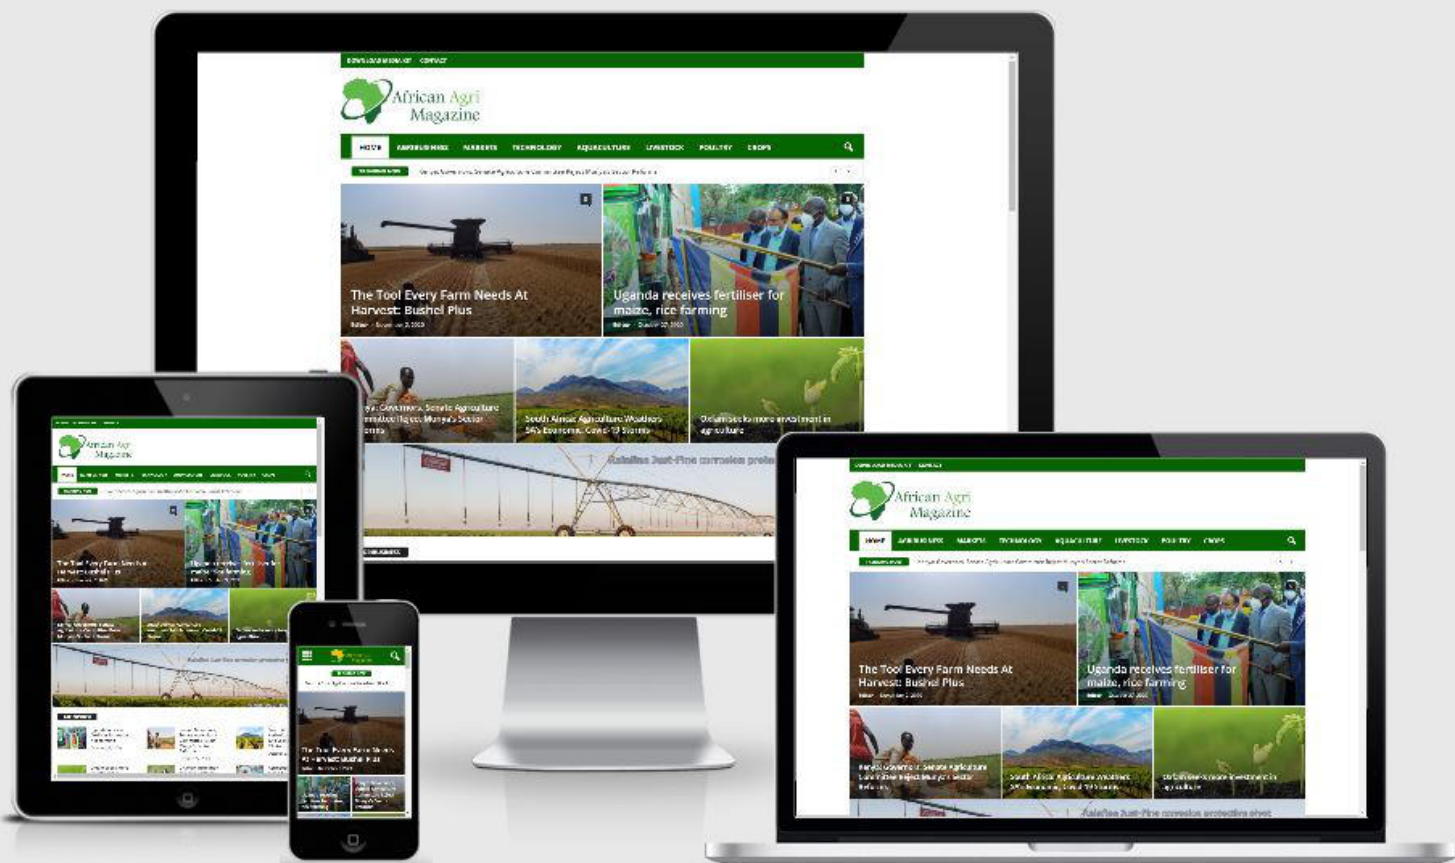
African Agri Magazine

HOME AGRIBUSINESS MARKETS TECHNOLOGY AQUACULTURE LIVESTOCK POULTRY CROPS

The Tool Every Farm Needs At Harvest: Bushel Plus

Uganda receives fertiliser for maize, rice farming

South Africa: Agriculture Weathers SA's Economic Covid-19 Storms

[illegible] investment in agriculture

African Agri Magazine

HOME AGRIBUSINESS MARKETS TECHNOLOGY AQUACULTURE LIVESTOCK POULTRY CROPS

The Tool Every Farm Needs At Harvest: Bushel Plus

Uganda receives fertiliser for maize, rice farming

South Africa: Agriculture Weathers SA's Economic Covid-19 Storms

Kalafloo Just-Fine corrosion protective sheet

African Agri Magazine

The Tool Every Farm Needs At Harvest: Bushel Plus

African Agri Magazine

The Tool Every Farm Needs At Harvest: Bushel Plus